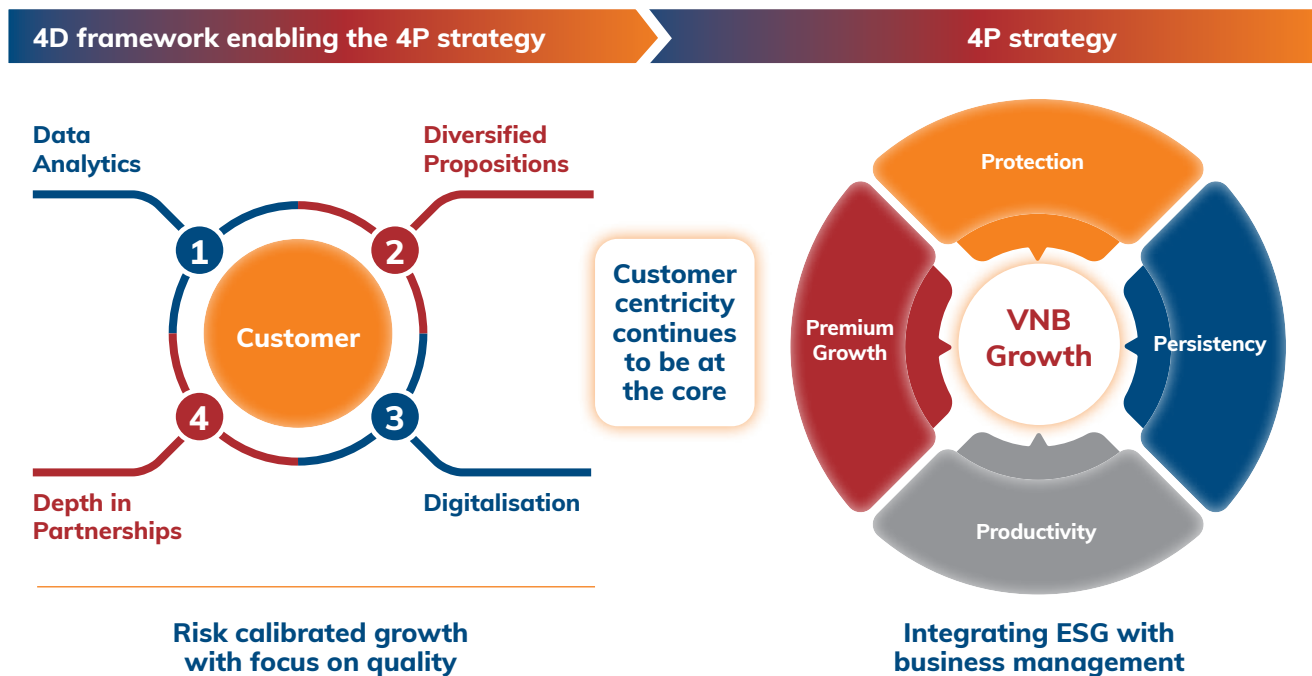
4D framework enabling the 4P strategy

4P strategy

Data Analytics

Diversified Propositions

1

2

Customer

4

3

Depth in Partnerships

Digitalisation

Customer centricity continues to be at the core

Protection

Premium Growth

VNB Growth

Persistency

Productivity

Risk calibrated growth with focus on quality

Integrating ESG with business management